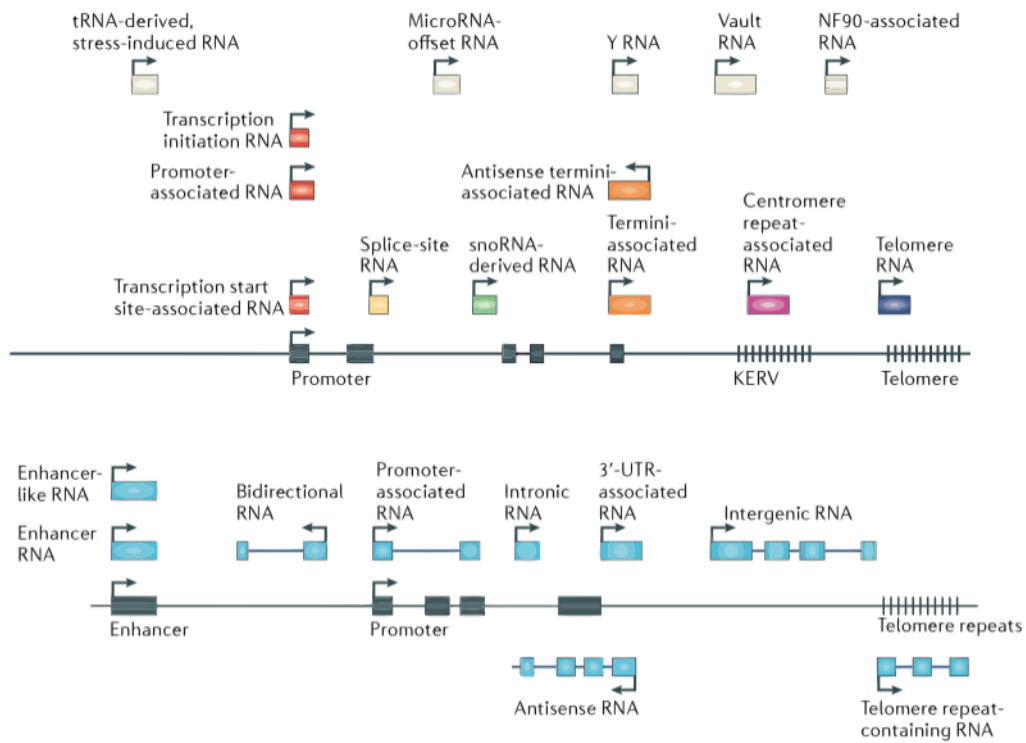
tRNA-derived, stress-induced RNA

MicroRNA-offset RNA

Y RNA

Vault RNA

NF90-associated RNA

Transcription initiation RNA

Promoter-associated RNA

Antisense termini-associated RNA

Splice-site RNA

snoRNA-derived RNA

Termini-associated RNA

Centromere repeat-associated RNA

Telomere RNA

Transcription start site-associated RNA

Promoter

KERV

Telomere

Enhancer-like RNA

Enhancer RNA

Bidirectional RNA

Promoter-associated RNA

Intronic RNA

3′-UTR-associated RNA

Intergenic RNA

Enhancer

Promoter

Telomere repeats

Antisense RNA

Telomere repeat-containing RNA